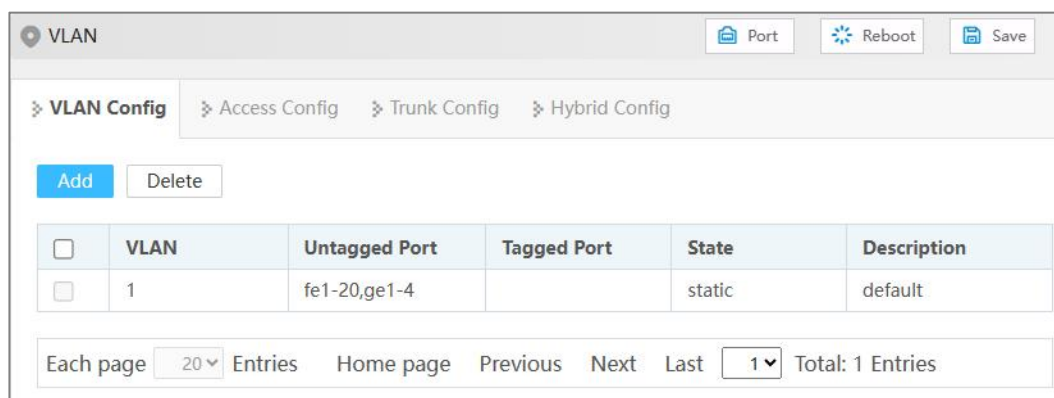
VLAN

Port Reboot Save

VLAN Config Access Config Trunk Config Hybrid Config

Add Delete

| | VLAN | Untagged Port | Tagged Port | State | Description |
|---|---|---|---|---|---|
| | 1 | fe1-20,ge1-4 | | static | default |

Each page 20 Entries Home page Previous Next Last 1 Total: 1 Entries